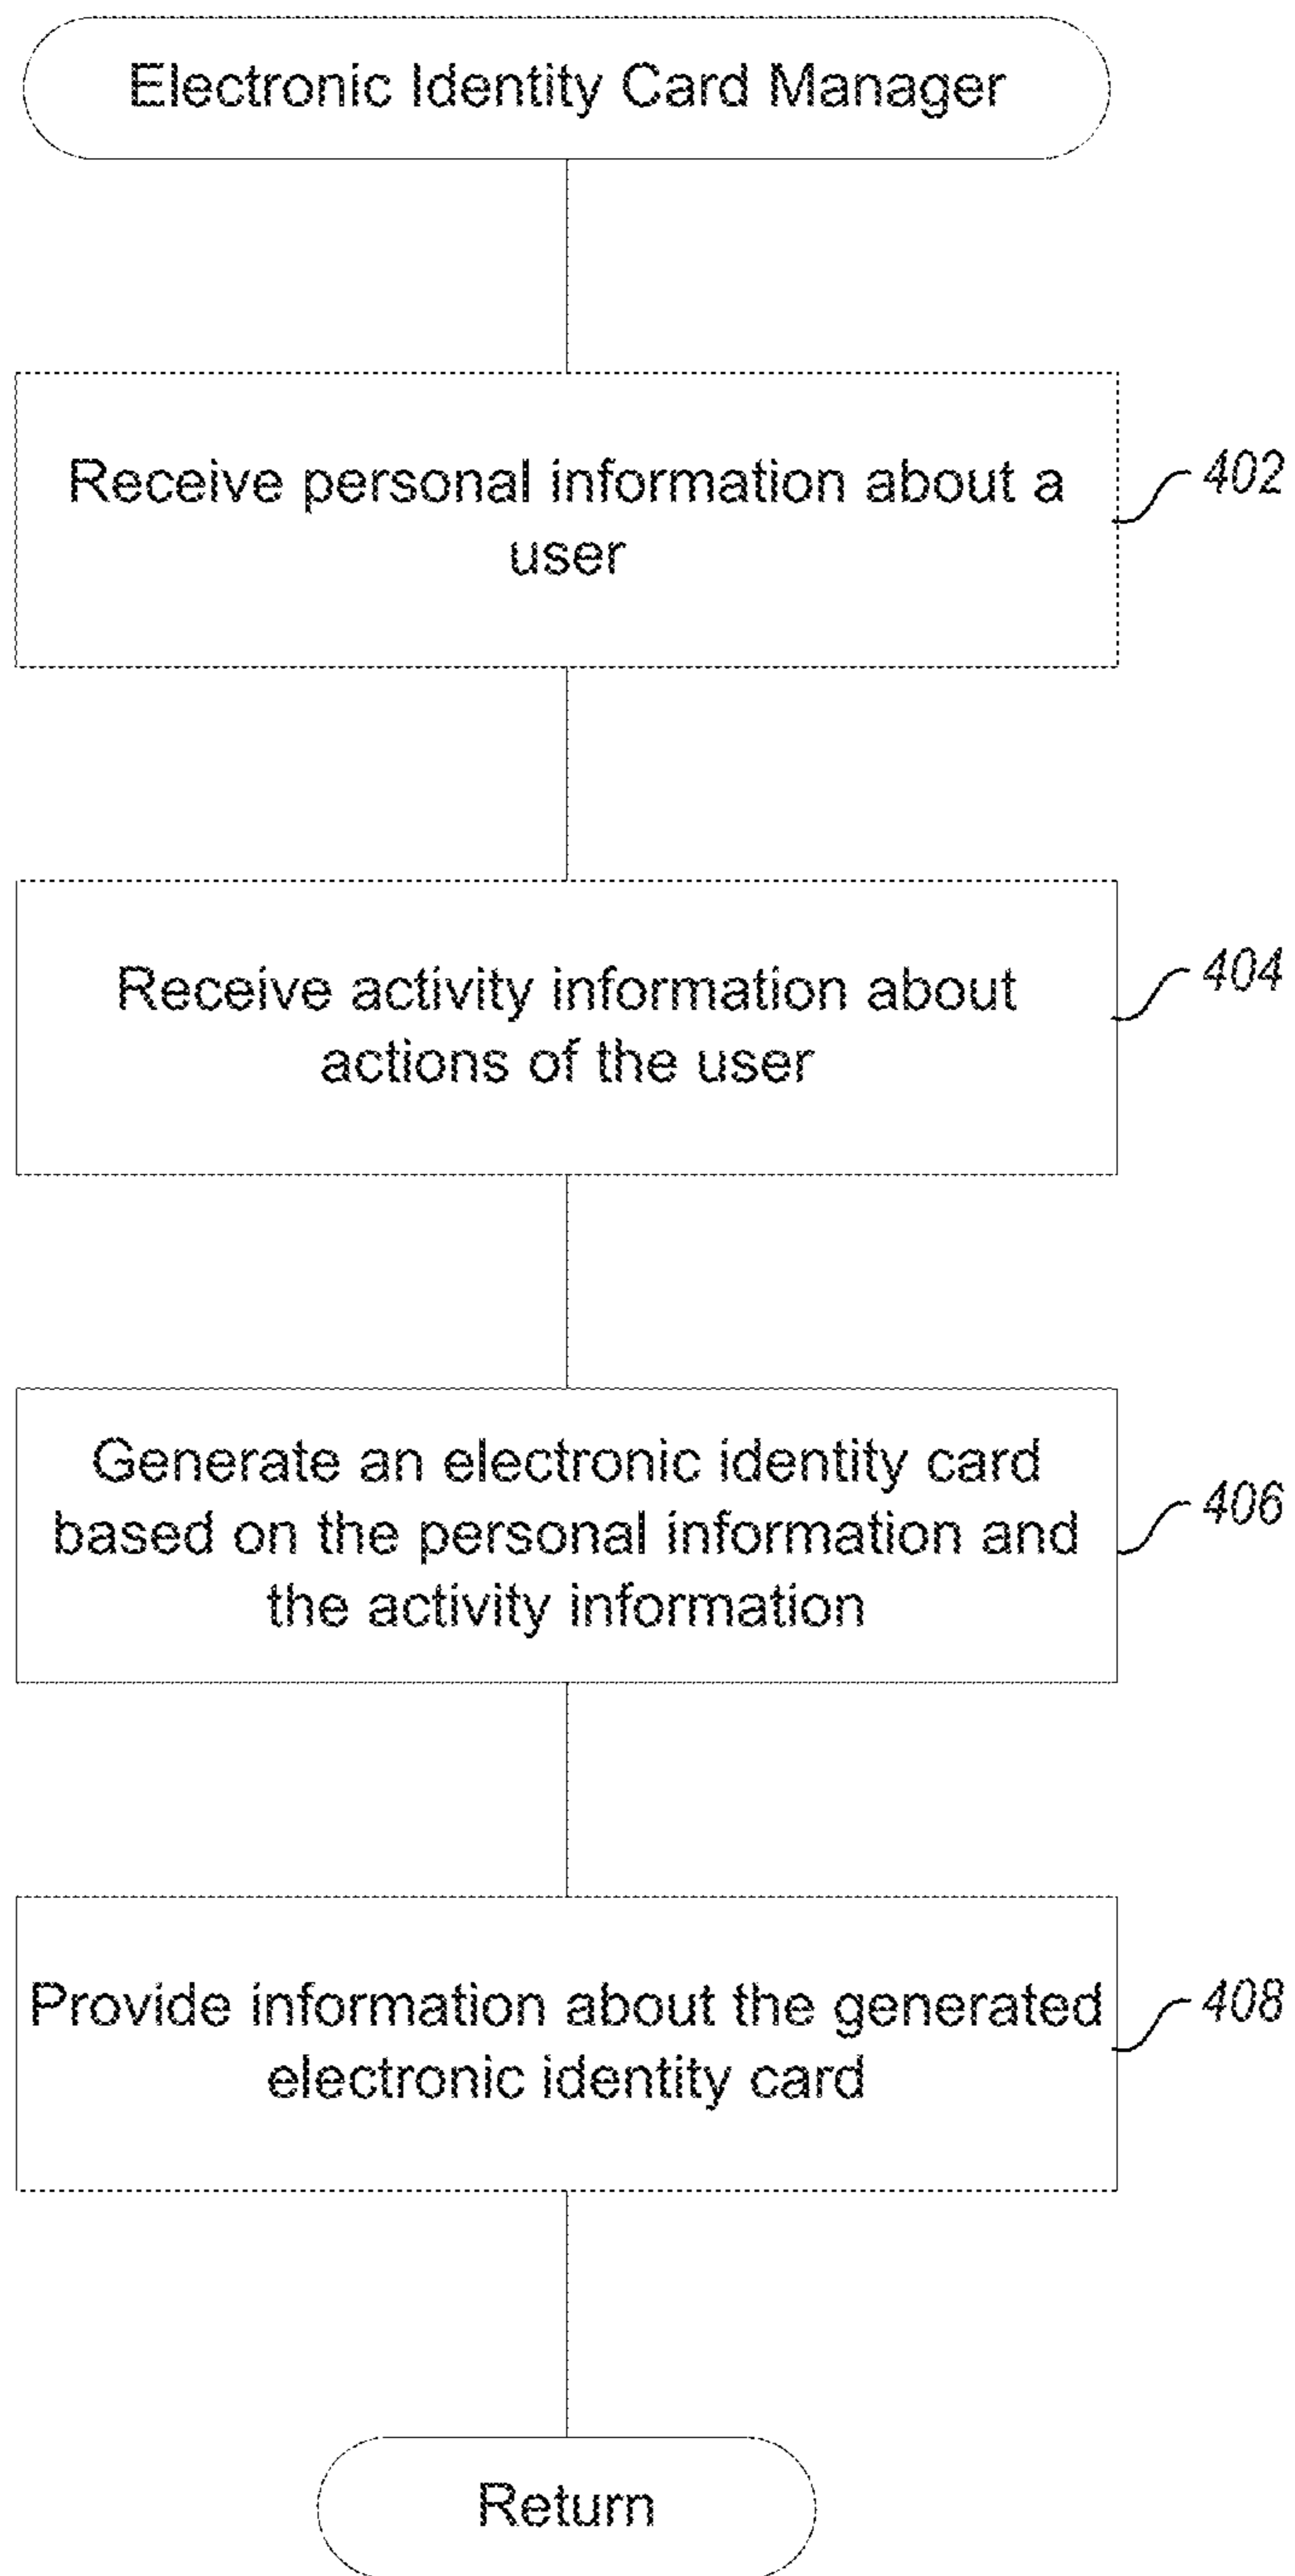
Electronic Identity Card Manager

Receive personal information about a user

402

Receive activity information about actions of the user

404

Generate an electronic identity card based on the personal information and the activity information

406

Provide information about the generated electronic identity card

408

Return